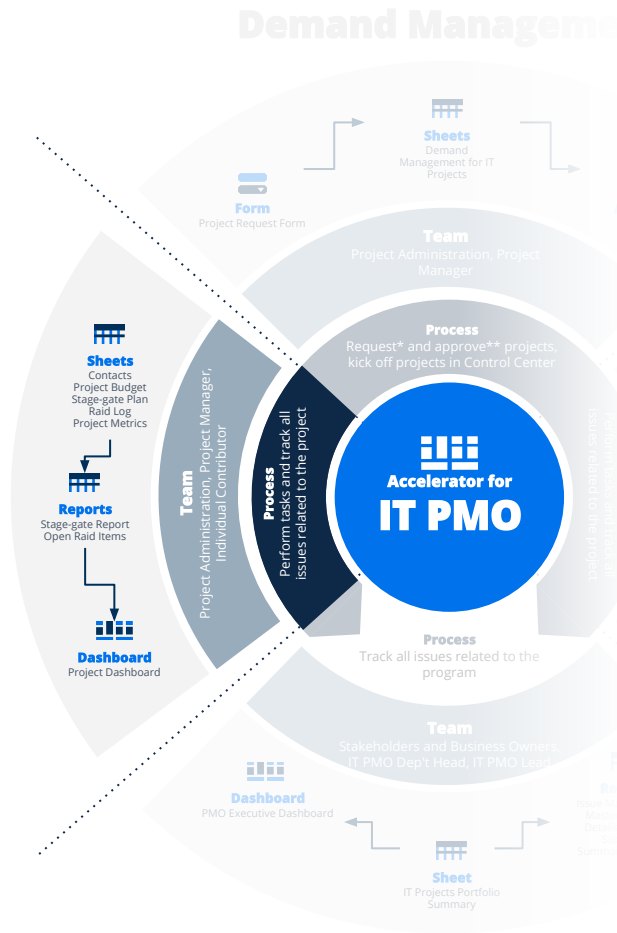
Demand Manageme

Sheets
Demand Management for IT Projects

Form
Project Request Form

Team
Project Administration, Project Manager

Process
Request* and approve** projects, kick off projects in Control Center

Sheets
Contacts
Project Budget
Stage-gate Plan
Raid Log
Project Metrics

Reports
Stage-gate Report
Open Raid Items

Dashboard
Project Dashboard

Team
Project Administration, Project Manager, Individual Contributor

Process
Perform tasks and track all issues related to the project

Accelerator for
IT PMO

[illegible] issues related to the project

Process
Track all issues related to the program

Team
Stakeholders and Business Owners, IT PMO Dep't Head, IT PMO Lead

Dashboard
PMO Executive Dashboard

Sheet
IT Projects Portfolio Summary

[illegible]